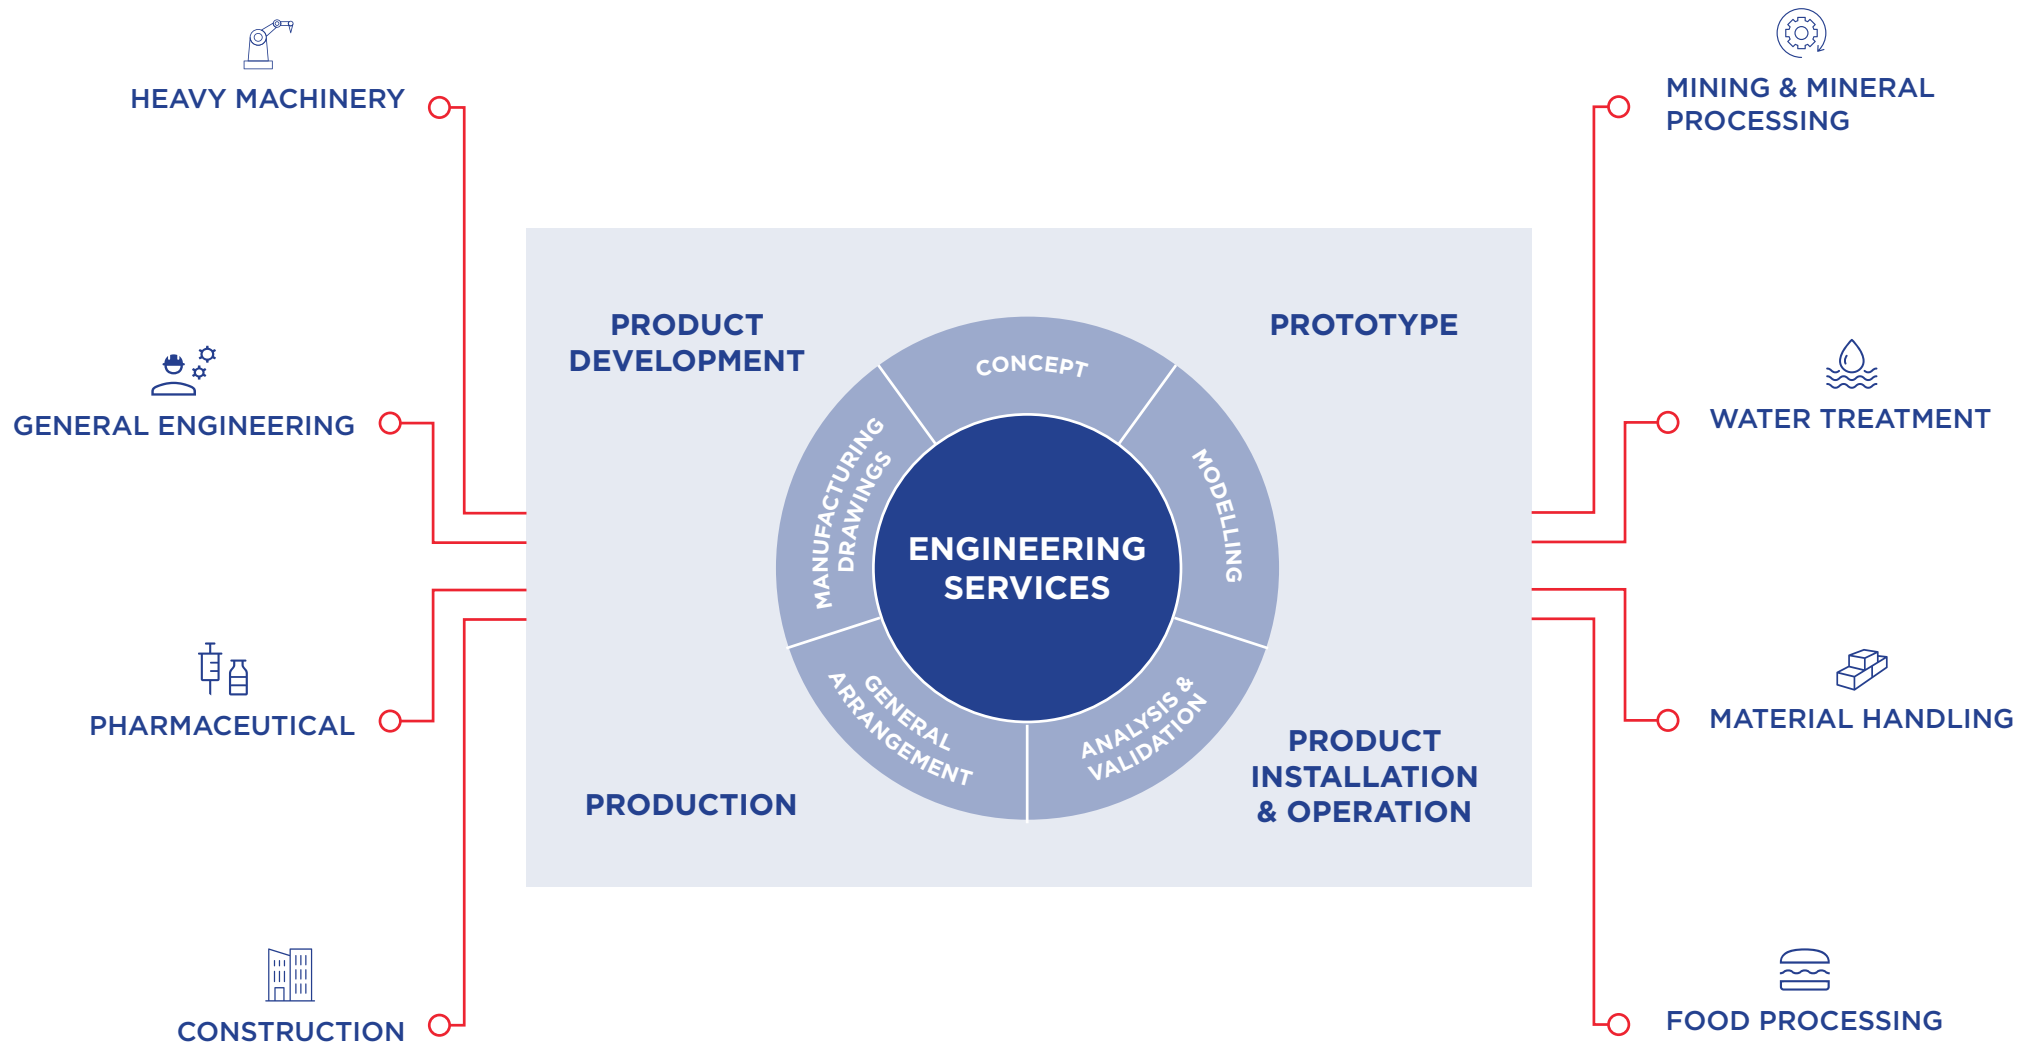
HEAVY MACHINERY

MINING & MINERAL PROCESSING

PRODUCT DEVELOPMENT

PROTOTYPE

GENERAL ENGINEERING

WATER TREATMENT

CONCEPT

MANUFACTURING DRAWINGS

MODELLING

ENGINEERING SERVICES

GENERAL ARRANGEMENT

ANALYSIS & VALIDATION

PHARMACEUTICAL

MATERIAL HANDLING

PRODUCT INSTALLATION & OPERATION

PRODUCTION

CONSTRUCTION

FOOD PROCESSING